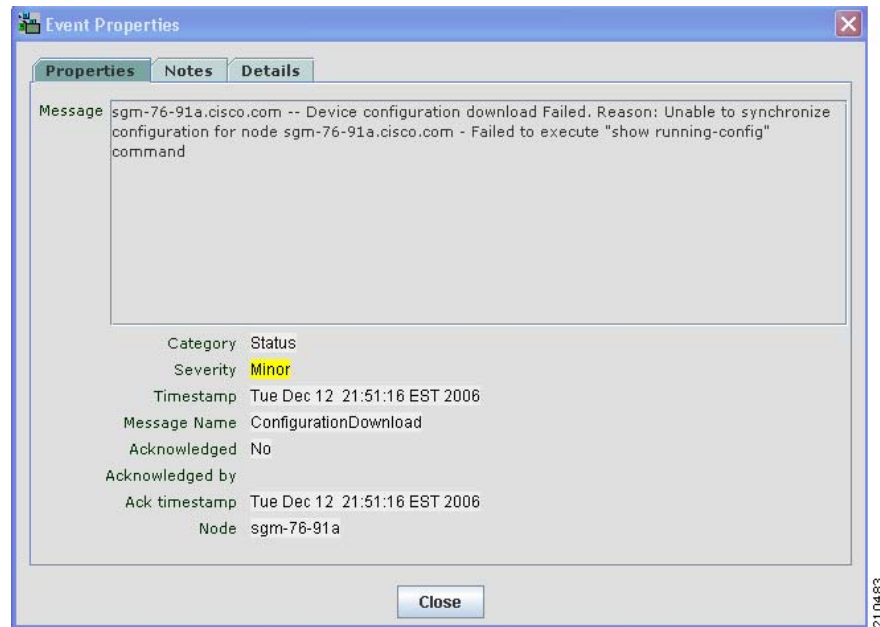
Event Properties

Properties | Notes | Details

Message sgm-76-91a.cisco.com -- Device configuration download Failed. Reason: Unable to synchronize configuration for node sgm-76-91a.cisco.com - Failed to execute "show running-config" command

Category Status
Severity Minor
Timestamp Tue Dec 12 21:51:16 EST 2006
Message Name ConfigurationDownload
Acknowledged No
Acknowledged by
Ack timestamp Tue Dec 12 21:51:16 EST 2006
Node sgm-76-91a

Close

210483